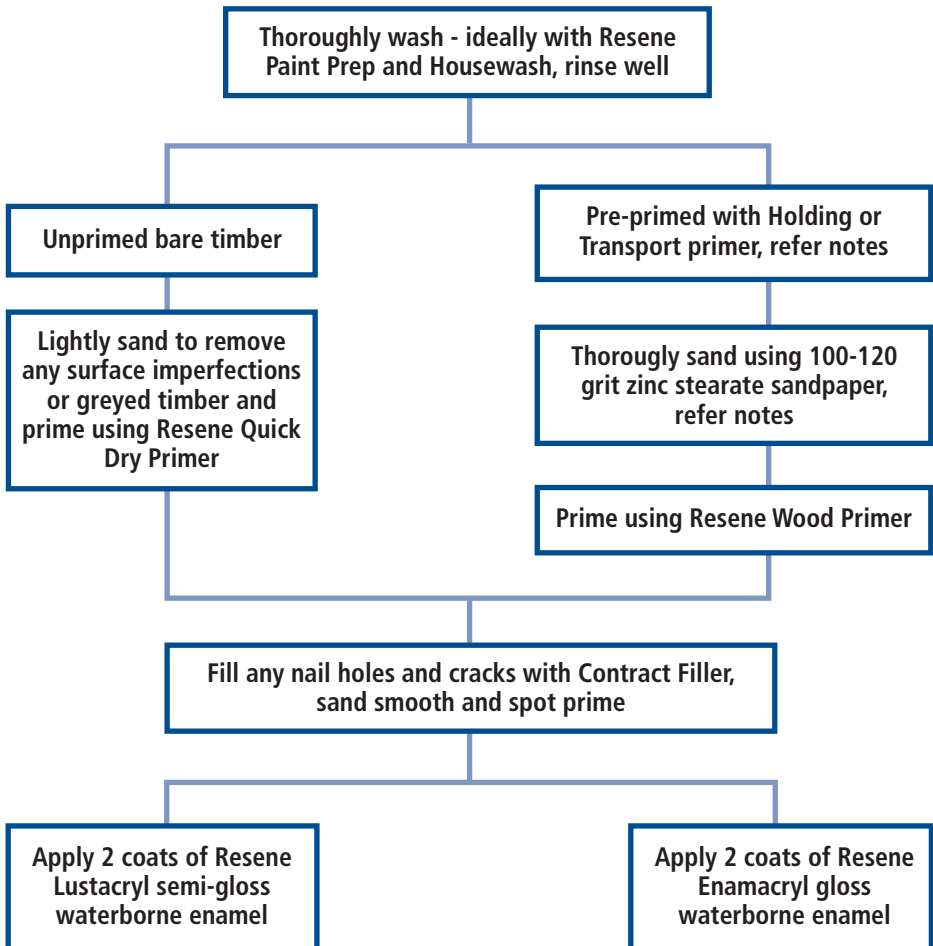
Thoroughly wash - ideally with Resene Paint Prep and Housewash, rinse well

Unprimed bare timber

Lightly sand to remove any surface imperfections or greyed timber and prime using Resene Quick Dry Primer

Pre-primed with Holding or Transport primer, refer notes

Thorougly sand using 100-120 grit zinc stearate sandpaper, refer notes

Prime using Resene Wood Primer

Fill any nail holes and cracks with Contract Filler, sand smooth and spot prime

Apply 2 coats of Resene Lustacryl semi-gloss waterborne enamel

Apply 2 coats of Resene Enamacryl gloss waterborne enamel